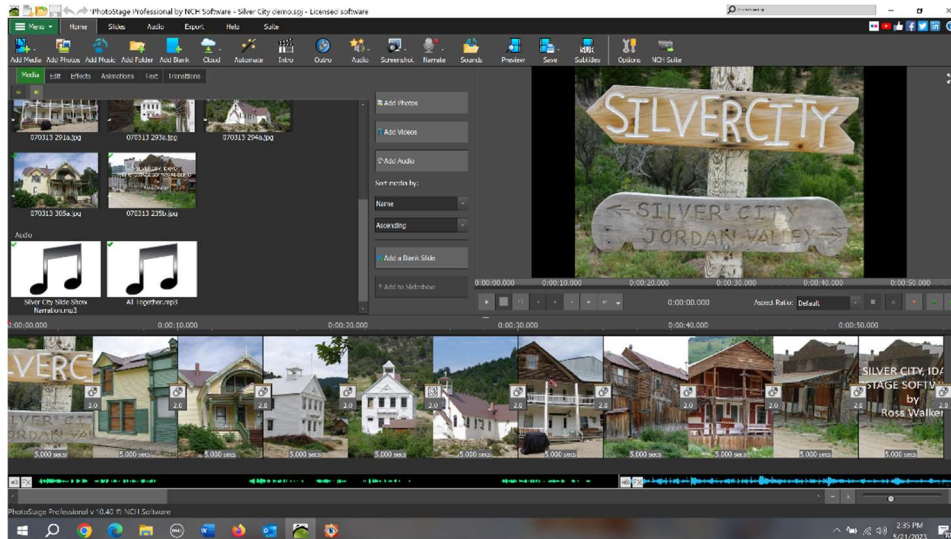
PhotoStage Professional by NCH Software - Silver City demo.psj - Licensed software

Menu Home Slides Audio Export Help Suite

Add Media Add Photos Add Music Add Folder Add Blank Cloud Automate Intro Outro Audio Screenshot Narrate Sounds Preview Save Subtitles Options NCH Suite

Media Edit Effects Animations Text Transitions

070313 291a.jpg 070313 293b.jpg 070313 294a.jpg

070313 305a.jpg 070313 235b.jpg

Audio

Silver City Slide Show Narration.mp3 All Together.mp3

Add Photos
Add Videos
Add Audio
Sort media by:
Name
Ascending
Add a Blank Slide
Add to Slideshow

SILVERCITY
SILVER CITY
JORDAN VALLEY

0:00:00.000 0:00:10.000 0:00:20.000 0:00:30.000 0:00:40.000 0:00:50.000

0:00:00.000 Aspect Ratio: Default

0:00:00.000 0:00:10.000 0:00:20.000 0:00:30.000 0:00:40.000 0:00:50.000

VERC
VER CIT

2.0 2.0 2.0 2.0 2.0 2.0 2.0 2.0 2.0 2.0

5.000 secs 5.000 secs 5.000 secs 5.000 secs 5.000 secs 5.000 secs 5.000 secs 5.000 secs 5.000 secs 5.000 secs

SILVER CITY, IDA
STAGE SOFTW
by
Ross Walker

PhotoStage Professional v 10.40 © NCH Software

2:35 PM
5/21/2023